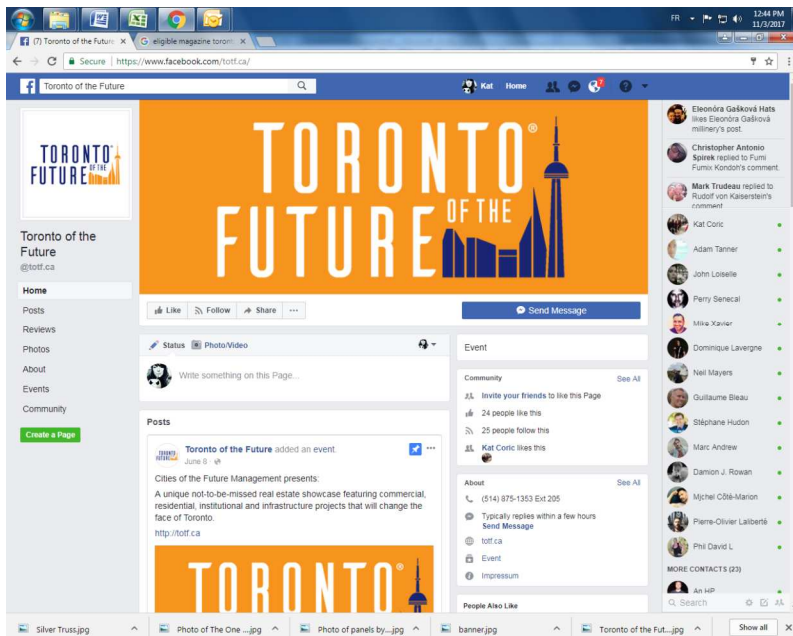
FR 12:44 PM 11/3/2017

(7) Toronto of the Future ×
eligible magazine toron ×

Secure | https://www.facebook.com/totf.ca/

Toronto of the Future

Kat Home

TORONTO OF THE FUTURE

Toronto of the Future
@totf.ca

Home
Posts
Reviews
Photos
About
Events
Community

Create a Page

TORONTO® OF THE FUTURE

Like Follow Share ···

Send Message

Status Photo/Video

Write something on this Page...

Posts

Toronto of the Future added an event.
June 8 ·

Cities of the Future Management presents:

A unique not-to-be-missed real estate showcase featuring commercial, residential, institutional and infrastructure projects that will change the face of Toronto.

http://totf.ca

TORONTO®

Event

Community See All
Invite your friends to like this Page
24 people like this
25 people follow this
Kat Coric likes this

About See All
(514) 875-1353 Ext 205
Typically replies within a few hours
Send Message
totf.ca
Event
Impressum

People Also Like

Eleonóra Gašková Hats likes Eleonóra Gašková millinery's post.

Christopher Antonio Spirek replied to Fumi Fumix Kondoh's comment.

Mark Trudeau replied to Rudolf von Kaiserstein's comment.

Kat Coric
Adam Tanner
John Loiselle
Perry Senecal
Mike Xavier
Dominique Lavergne
Neil Mayers
Guillaume Bleau
Stéphane Hudon
Marc Andrew
Damion J. Rowan
Michel Côté-Marion
Pierre-Olivier Laliberté
Phil David L

MORE CONTACTS (23)
An HP

Search

Silver Truss.jpg
Photo of The One ....jpg
Photo of panels by....jpg
banner.jpg
Toronto of the Fut....jpg
Show all